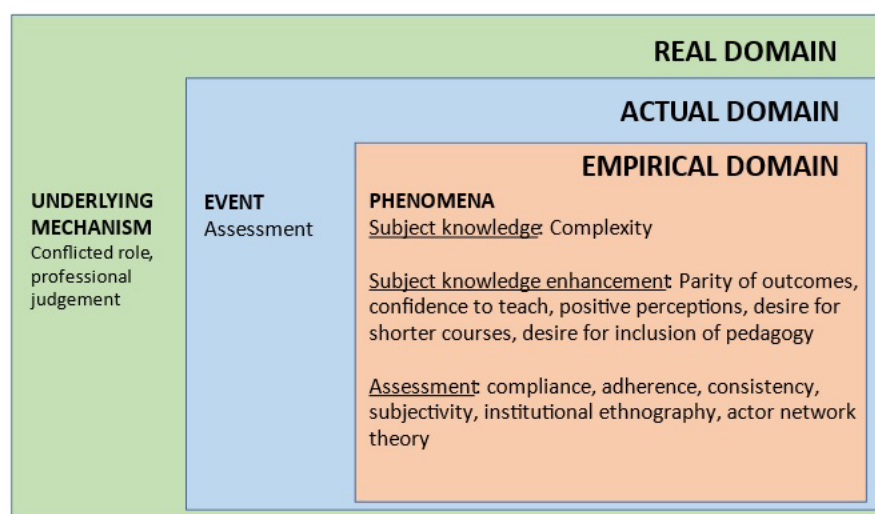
REAL DOMAIN

ACTUAL DOMAIN

EMPIRICAL DOMAIN

UNDERLYING MECHANISM
Conflicted role, professional judgement

EVENT
Assessment

PHENOMENA
Subject knowledge: Complexity

Subject knowledge enhancement: Parity of outcomes, confidence to teach, positive perceptions, desire for shorter courses, desire for inclusion of pedagogy

Assessment: compliance, adherence, consistency, subjectivity, institutional ethnography, actor network theory